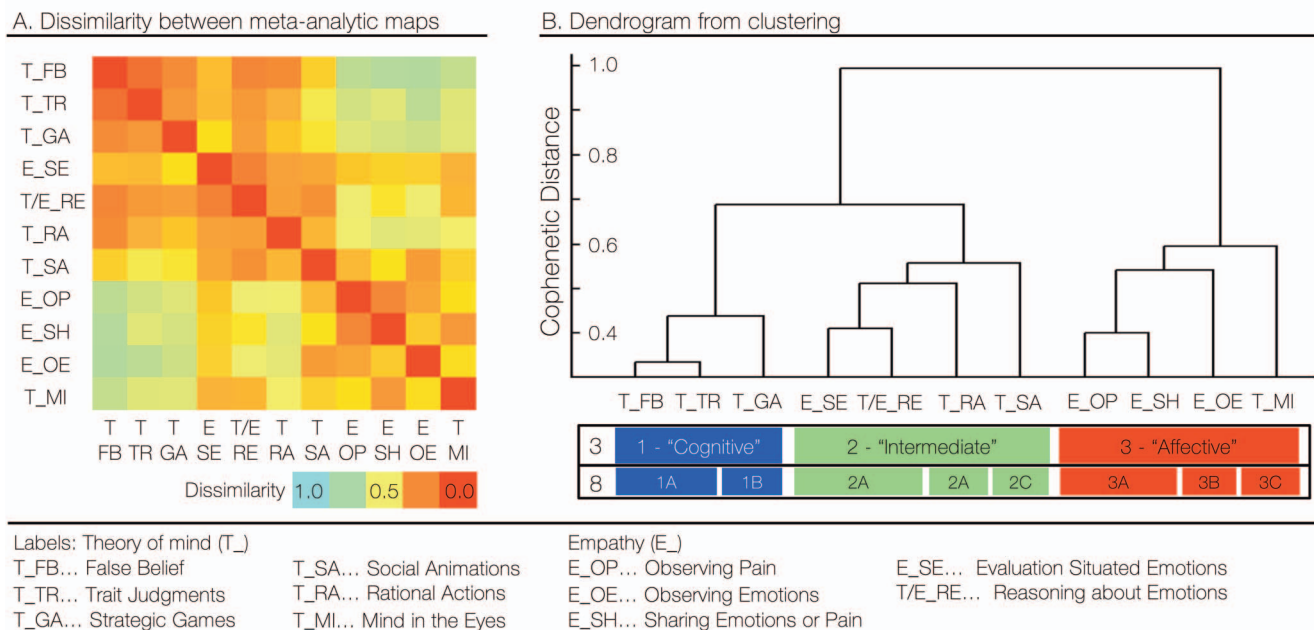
A. Dissimilarity between meta-analytic maps

T_FB
T_TR
T_GA
E_SE
T/E_RE
T_RA
T_SA
E_OP
E_SH
E_OE
T_MI

T FB
T TR
T GA
E SE
T/E RE
T RA
T SA
E OP
E SH
E OE
T MI

Dissimilarity 1.0 0.5 0.0

B. Dendrogram from clustering

Cophenetic Distance
1.0
0.8
0.6
0.4

T_FB T_TR T_GA E_SE T/E_RE T_RA T_SA E_OP E_SH E_OE T_MI

3 1 - "Cognitive" 2 - "Intermediate" 3 - "Affective"
8 1A 1B 2A 2A 2C 3A 3B 3C

Labels: Theory of mind (T_)
T_FB... False Belief
T_TR... Trait Judgments
T_GA... Strategic Games
T_SA... Social Animations
T_RA... Rational Actions
T_MI... Mind in the Eyes

Empathy (E_)
E_OP... Observing Pain
E_OE... Observing Emotions
E_SH... Sharing Emotions or Pain
E_SE... Evaluation Situated Emotions
T/E_RE... Reasoning about Emotions